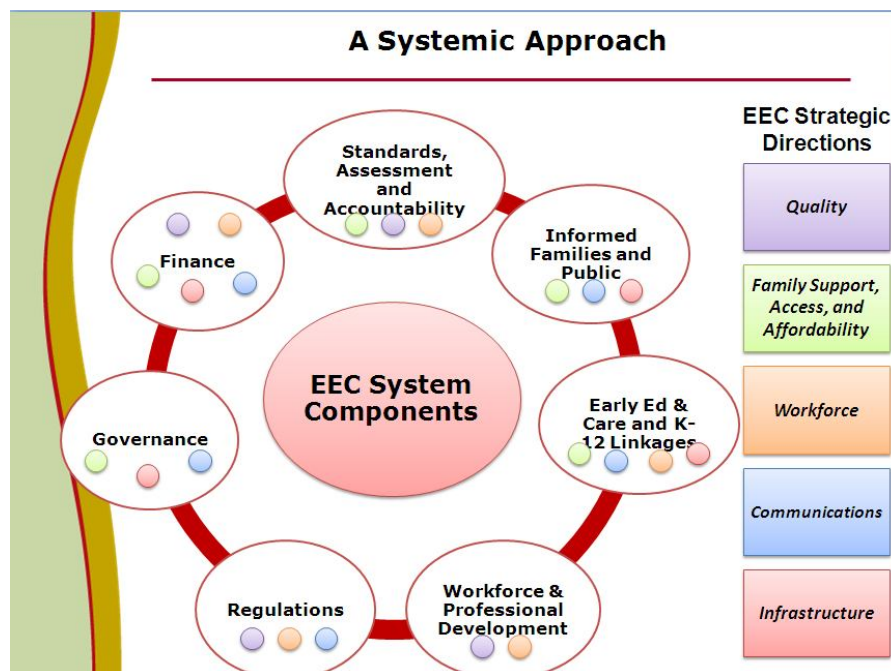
A Systemic Approach

Standards, Assessment and Accountability

Informed Families and Public

Finance

EEC System Components

Early Ed & Care and K-12 Linkages

Governance

Regulations

Workforce & Professional Development

EEC Strategic Directions

Quality

Family Support, Access, and Affordability

Workforce

Communications

Infrastructure